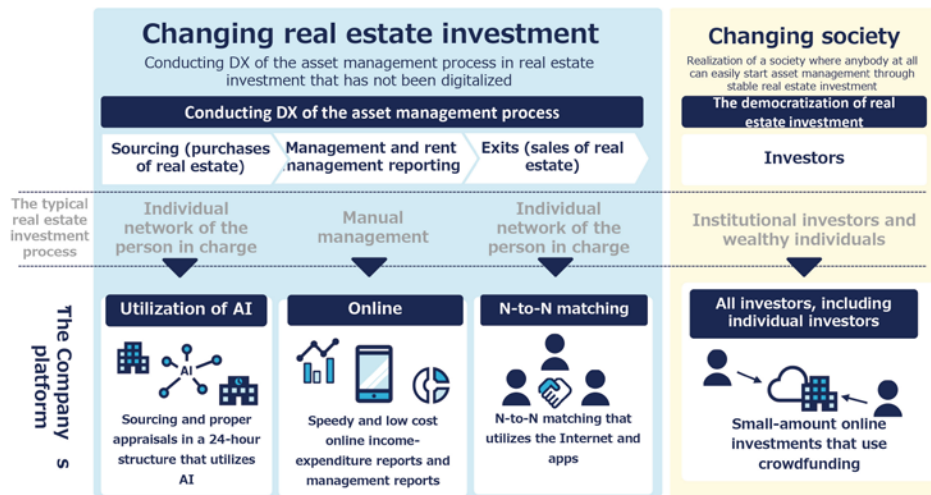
Changing real estate investment

Conducting DX of the asset management process in real estate investment that has not been digitalized

Conducting DX of the asset management process

Sourcing (purchases of real estate)

Management and rent management reporting

Exits (sales of real estate)

Changing society

Realization of a society where anybody at all can easily start asset management through stable real estate investment

The democratization of real estate investment

Investors

The typical real estate investment process

Individual network of the person in charge

Manual management

Individual network of the person in charge

Institutional investors and wealthy individuals

The Company s platform

Utilization of AI

AI

Sourcing and proper appraisals in a 24-hour structure that utilizes AI

Online

Speedy and low cost online income-expenditure reports and management reports

N-to-N matching

N-to-N matching that utilizes the Internet and apps

All investors, including individual investors

Small-amount online investments that use crowdfunding